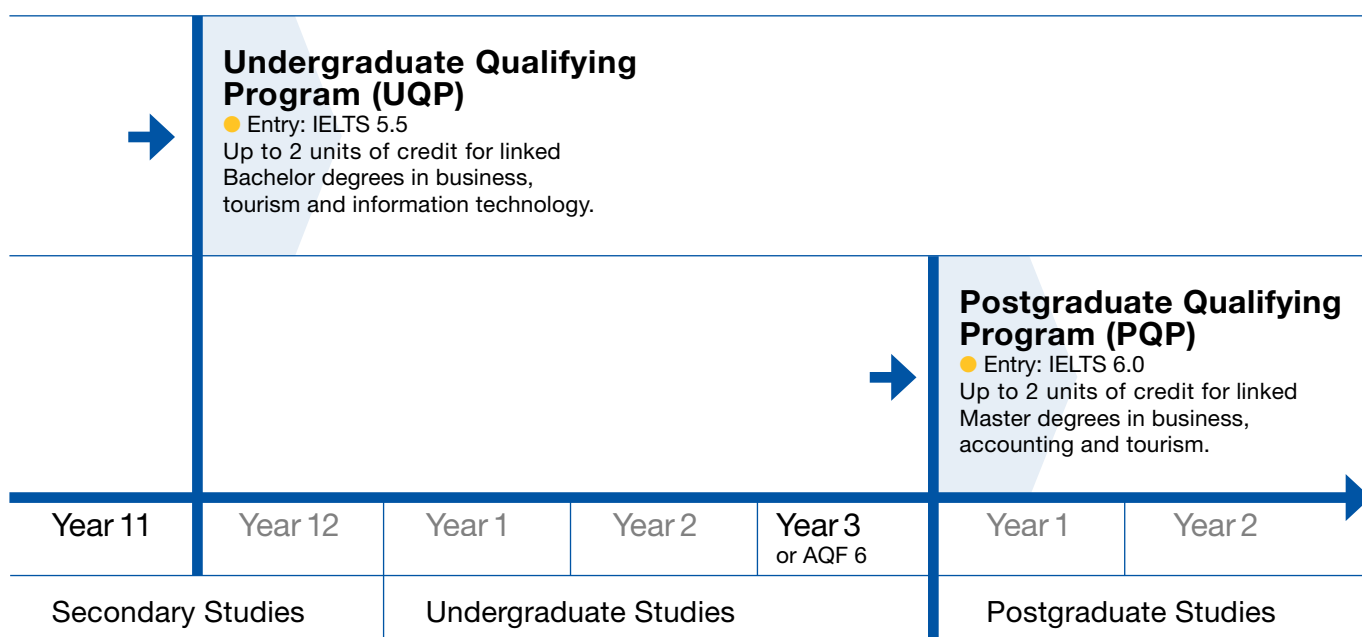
Undergraduate Qualifying Program (UQP)
Entry: IELTS 5.5
Up to 2 units of credit for linked Bachelor degrees in business, tourism and information technology.

Postgraduate Qualifying Program (PQP)
Entry: IELTS 6.0
Up to 2 units of credit for linked Master degrees in business, accounting and tourism.

| Year 11 | Year 12 | Year 1 | Year 2 | Year 3 or AQF 6 | Year 1 | Year 2 |
|---|---|---|---|---|---|---|

Secondary Studies

Undergraduate Studies

Postgraduate Studies